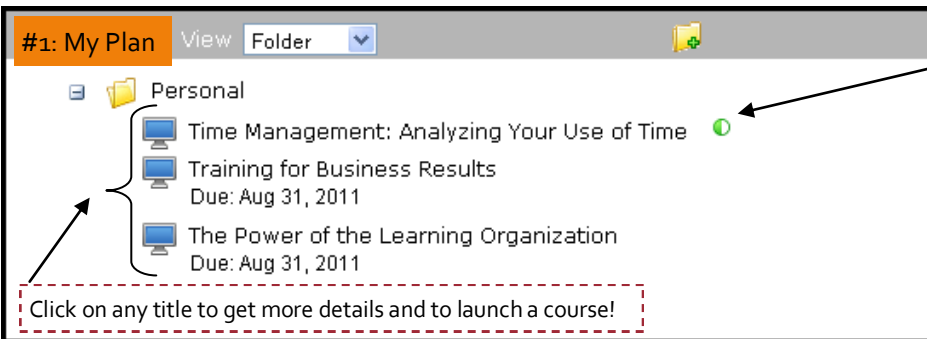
#1: My Plan View Folder

Personal

Time Management: Analyzing Your Use of Time

Training for Business Results
Due: Aug 31, 2011

The Power of the Learning Organization
Due: Aug 31, 2011

Click on any title to get more details and to launch a course!